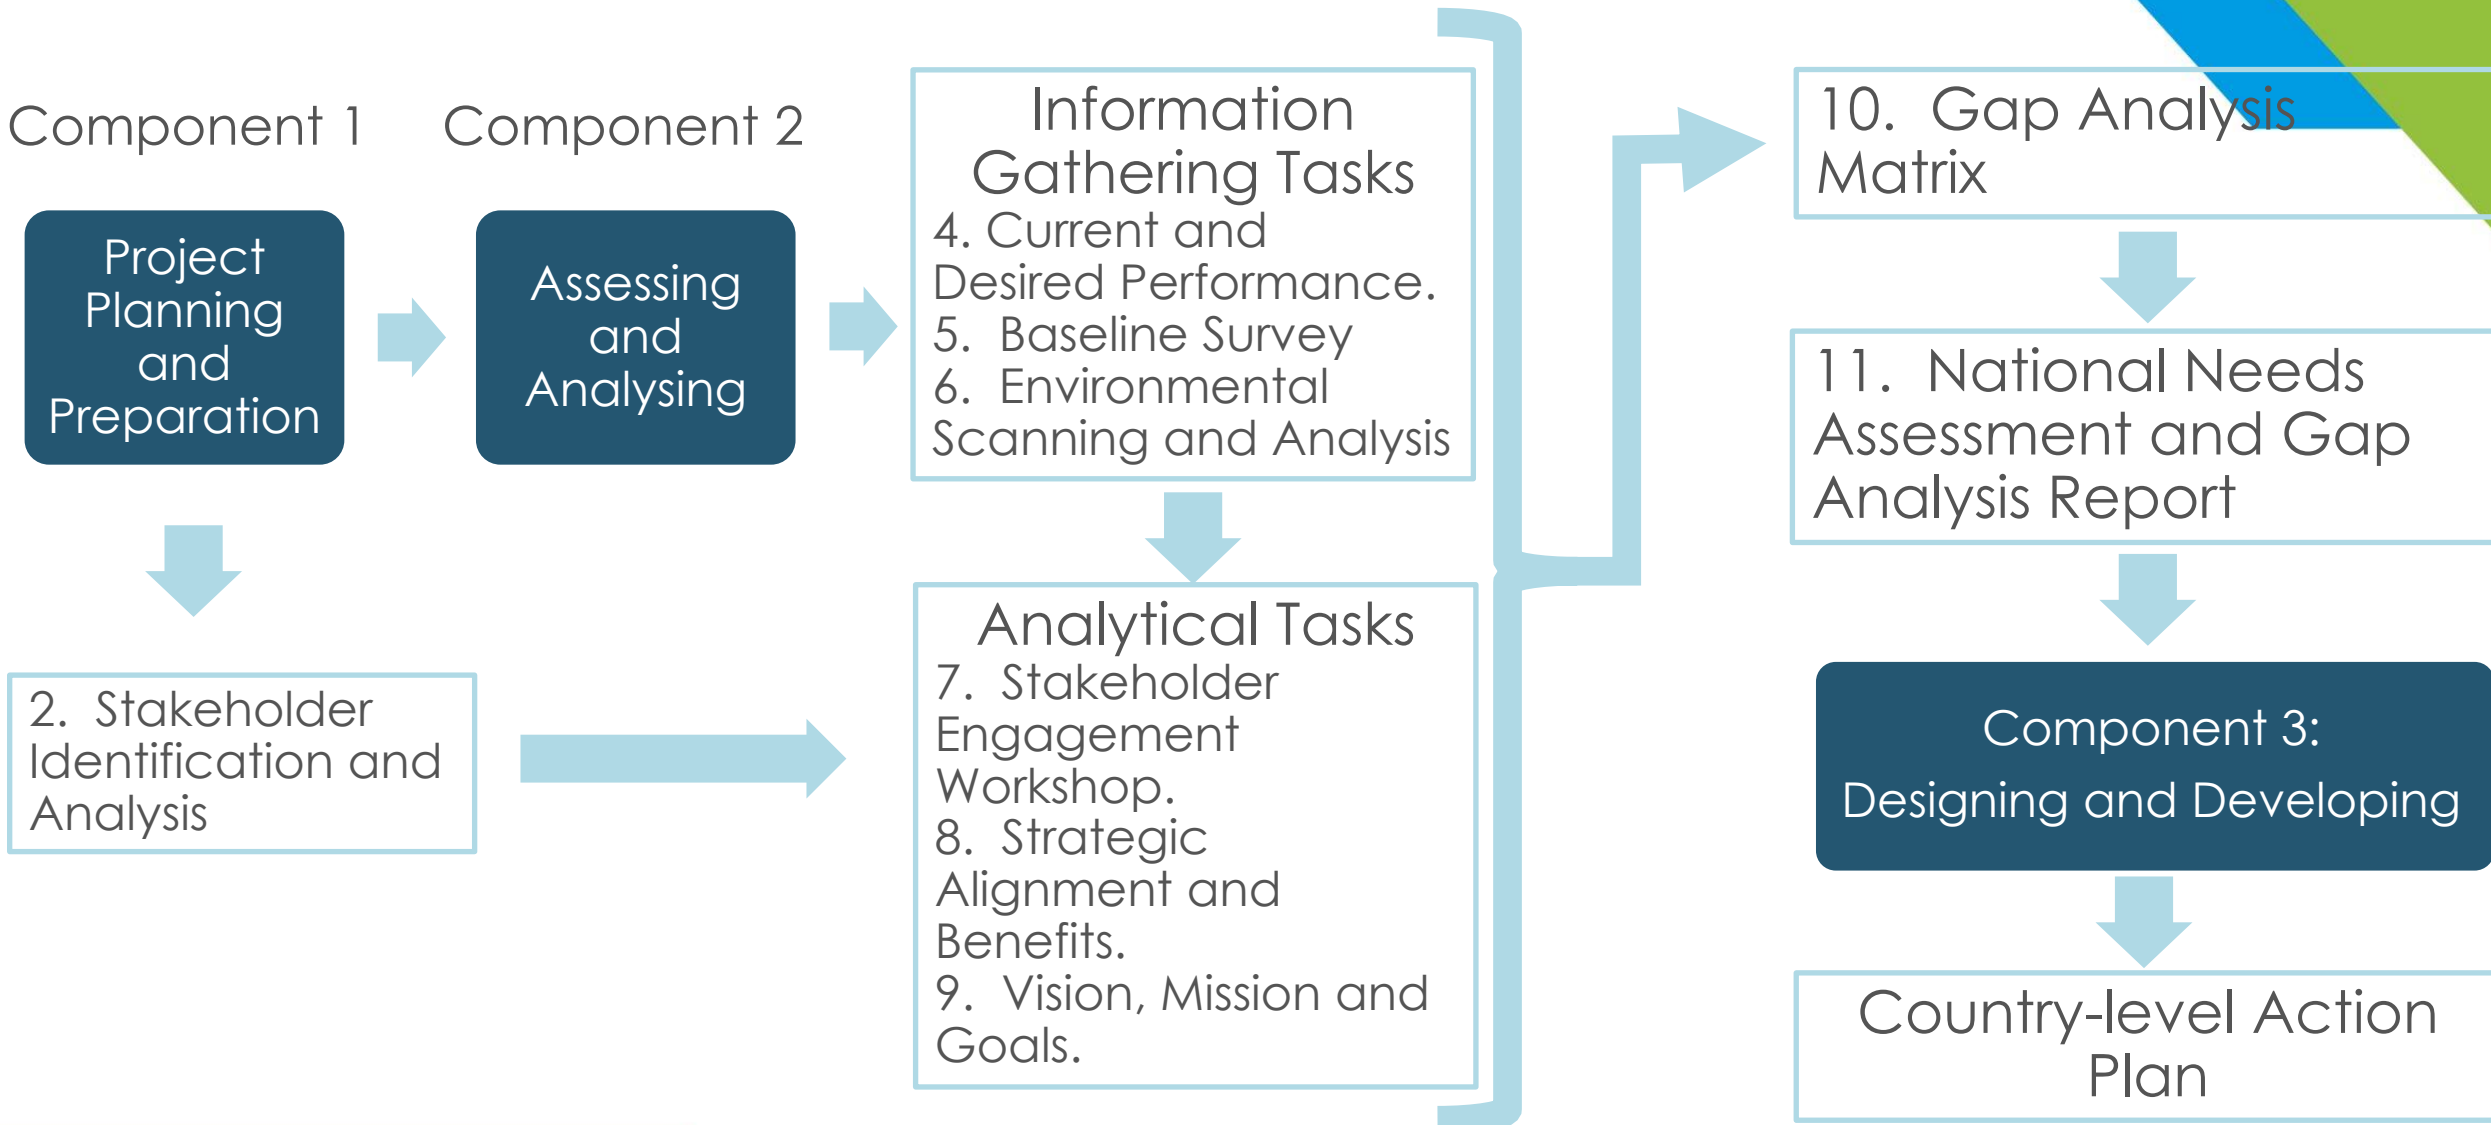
Component 1

Project Planning and Preparation

2. Stakeholder Identification and Analysis

Component 2

Assessing and Analysing

Information Gathering Tasks
4. Current and Desired Performance.
5. Baseline Survey
6. Environmental Scanning and Analysis

Analytical Tasks
7. Stakeholder Engagement Workshop.
8. Strategic Alignment and Benefits.
9. Vision, Mission and Goals.

10. Gap Analysis Matrix

11. National Needs Assessment and Gap Analysis Report

Component 3:
Designing and Developing

Country-level Action Plan